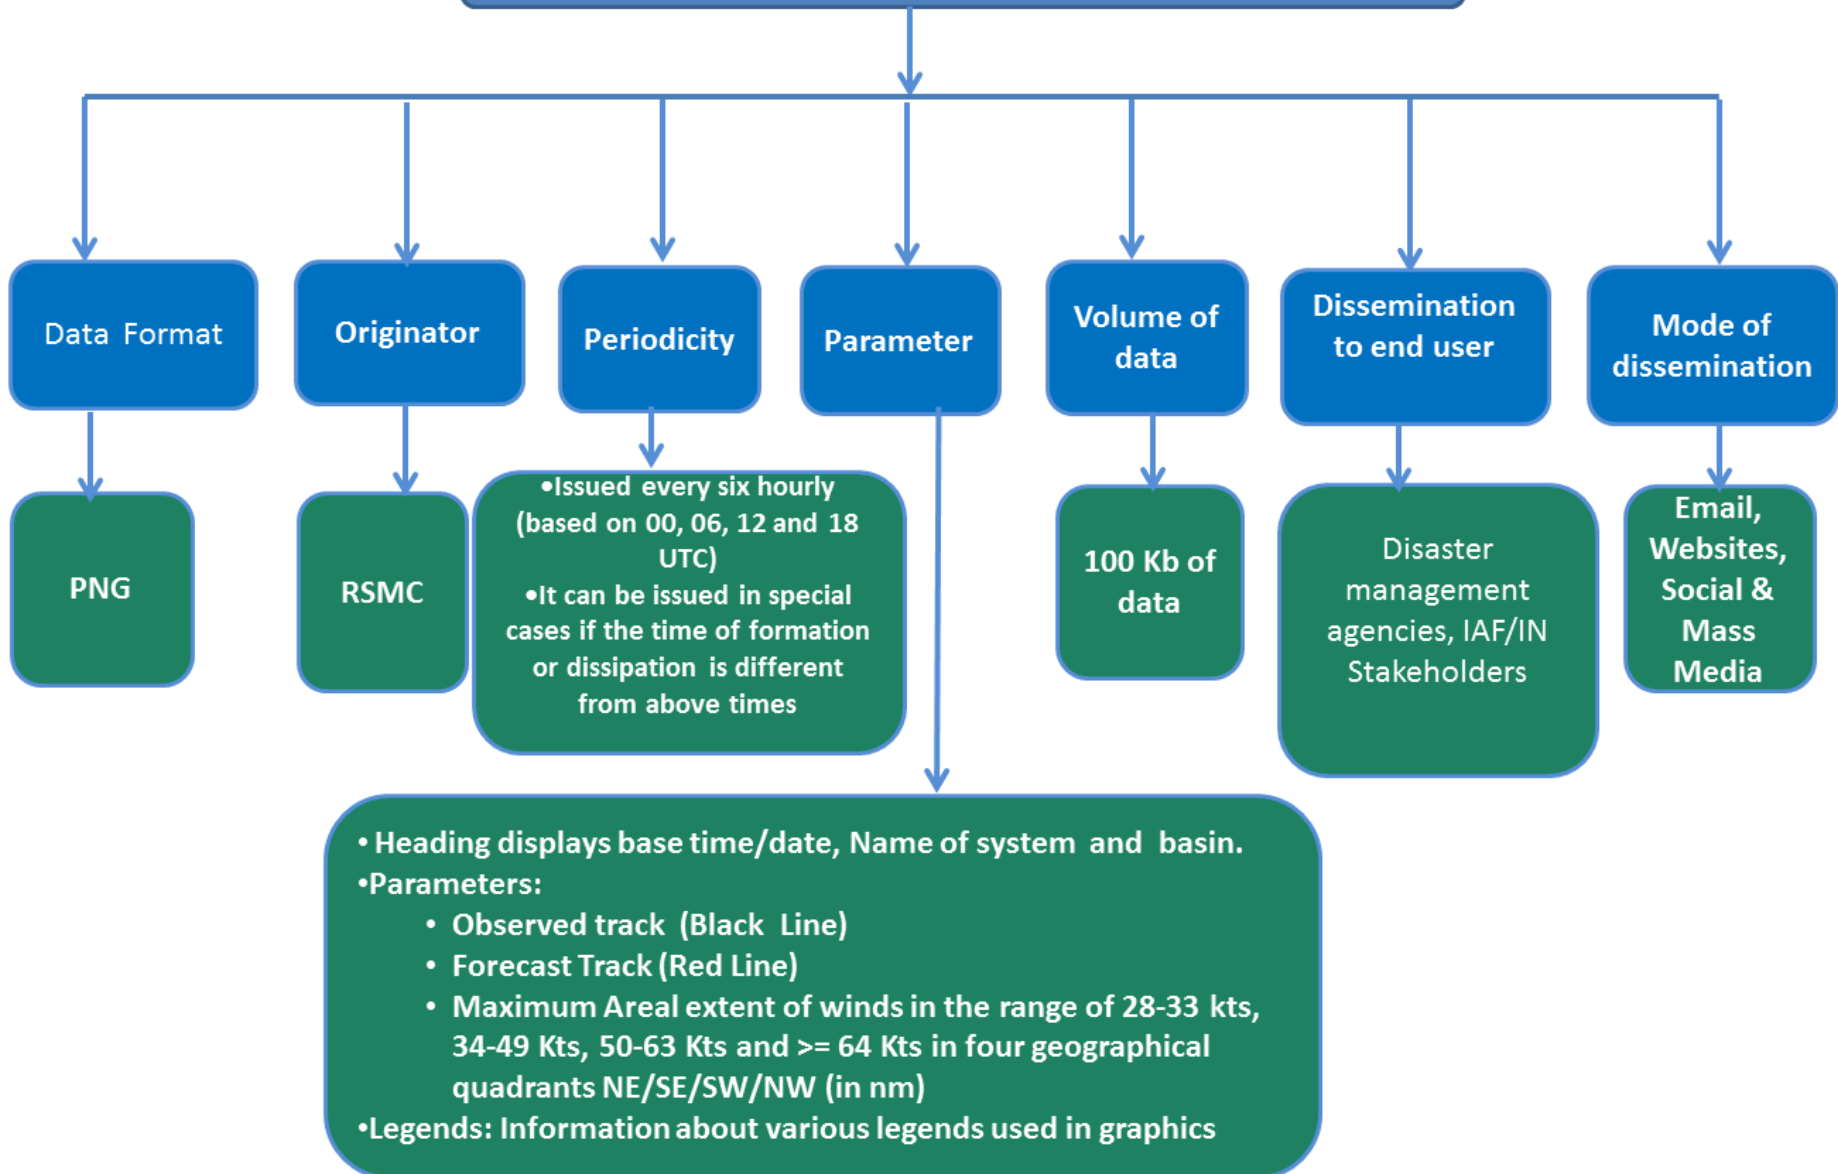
Data Format

PNG

Originator

RSMC

Periodicity

•Issued every six hourly (based on 00, 06, 12 and 18 UTC)
•It can be issued in special cases if the time of formation or dissipation is different from above times

Parameter

• Heading displays base time/date, Name of system and basin.
•Parameters:
• Observed track (Black Line)
• Forecast Track (Red Line)
• Maximum Areal extent of winds in the range of 28-33 kts, 34-49 Kts, 50-63 Kts and >= 64 Kts in four geographical quadrants NE/SE/SW/NW (in nm)
•Legends: Information about various legends used in graphics

Volume of data

100 Kb of data

Dissemination to end user

Disaster management agencies, IAF/IN Stakeholders

Mode of dissemination

Email, Websites, Social & Mass Media